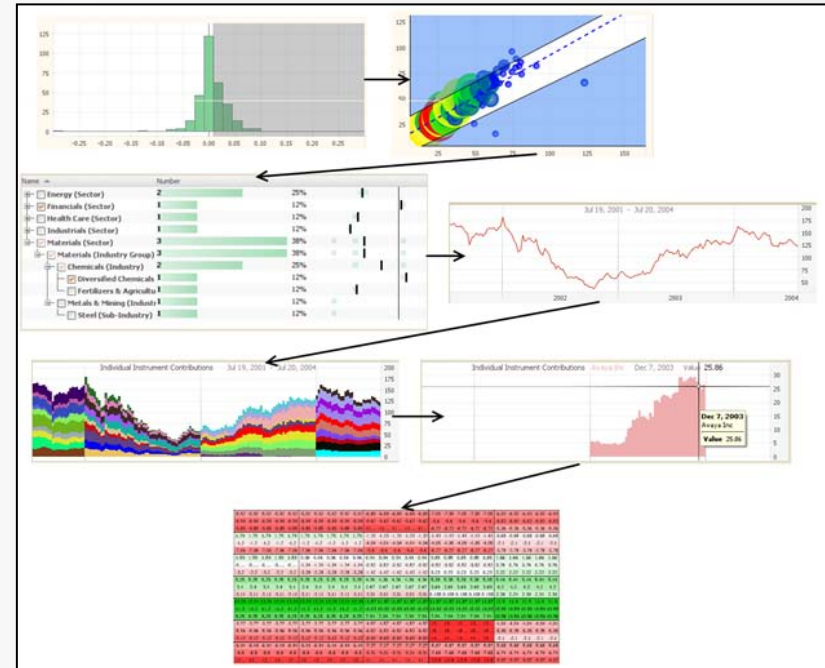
125
100
75
50
25
0
-0.25 -0.20 -0.15 -0.10 -0.05 0.00 0.05 0.10 0.15 0.20 0.25

125
100
75
50
25
25 50 75 100 125 150

| Name | Number | | |
|---|---|---|---|
| Energy (Sector) | 2 | 25% | |
| Financials (Sector) | 1 | 12% | |
| Health Care (Sector) | 1 | 12% | |
| Industrials (Sector) | 1 | 12% | |
| Materials (Sector) | 3 | 38% | |
| Materials (Industry Group) | 3 | 38% | |
| Chemicals (Industry) | 2 | 25% | |
| Diversified Chemicals | 1 | 12% | |
| Fertilizers & Agricultu | 1 | 12% | |
| Metals & Mining (Industr | 1 | 12% | |
| Steel (Sub-Industry) | 1 | 12% | |

Jul 19, 2001 – Jul 20, 2004
200
175
150
125
100
75
50
2002 2003 2004

Individual Instrument Contributions Jul 19, 2001 – Jul 20, 2004
200
175
150
125
100
75
50
25
0

Individual Instrument Contributions Avaya Inc Dec 7, 2003 Value 25.86
30
25
20
15
10
5
0
Dec 7, 2003
Avaya Inc
Value 25.86